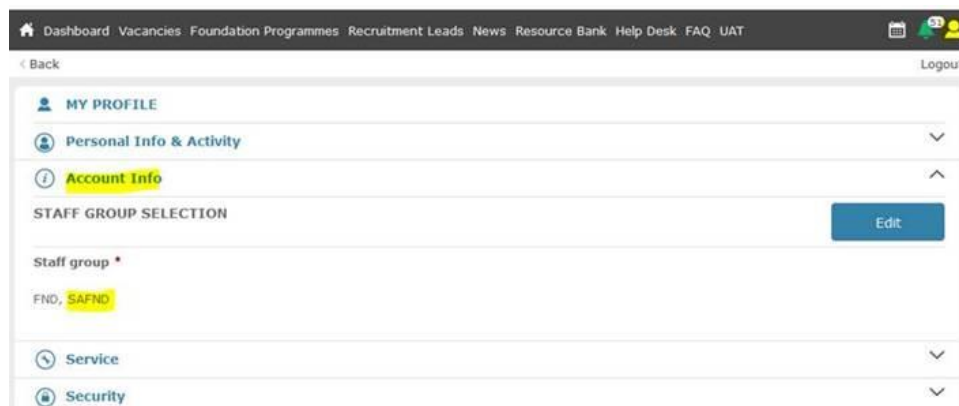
Dashboard Vacancies Foundation Programmes Recruitment Leads News Resource Bank Help Desk FAQ UAT

51

‹ Back

Logou

MY PROFILE

Personal Info & Activity

Account Info

STAFF GROUP SELECTION

Edit

Staff group *

FND, SAFND

Service

Security